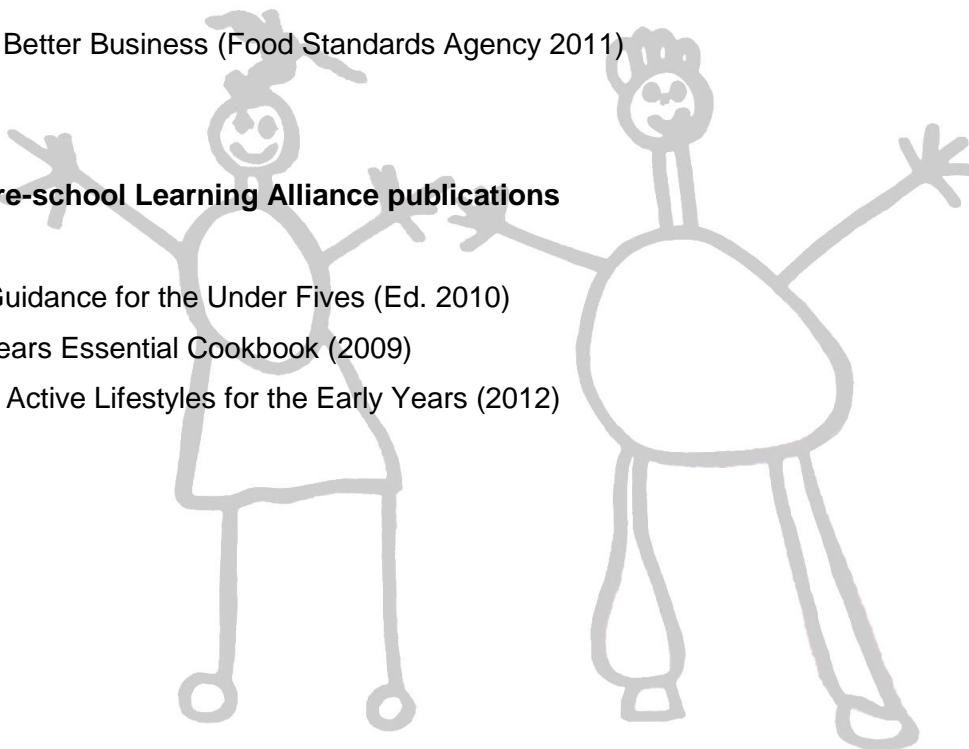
Better Business (Food Standards Agency 2011)

re-school Learning Alliance publications

Guidance for the Under Fives (Ed. 2010)

ears Essential Cookbook (2009)

Active Lifestyles for the Early Years (2012)